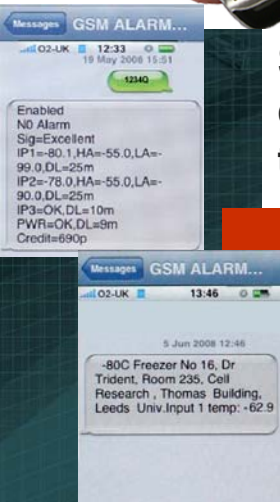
Messages GSM ALARM...

O2-UK 12:33

19 May 2008 15:51

1234O

Enabled
N0 Alarm
Sig=Excellent
IP1=-80.1,HA=-55.0,LA=-99.0,DL=25m
IP2=-78.0,HA=-55.0,LA=-90.0,DL=25m
IP3=OK,DL=10m
PWR=OK,DL=9m
Credit=690p

Messages GSM ALARM...

O2-UK 13:46

5 Jun 2008 12:46

-80C Freezer No 16, Dr Trident, Room 235, Cell Research , Thomas Building, Leeds Univ.Input 1 temp: -62.9